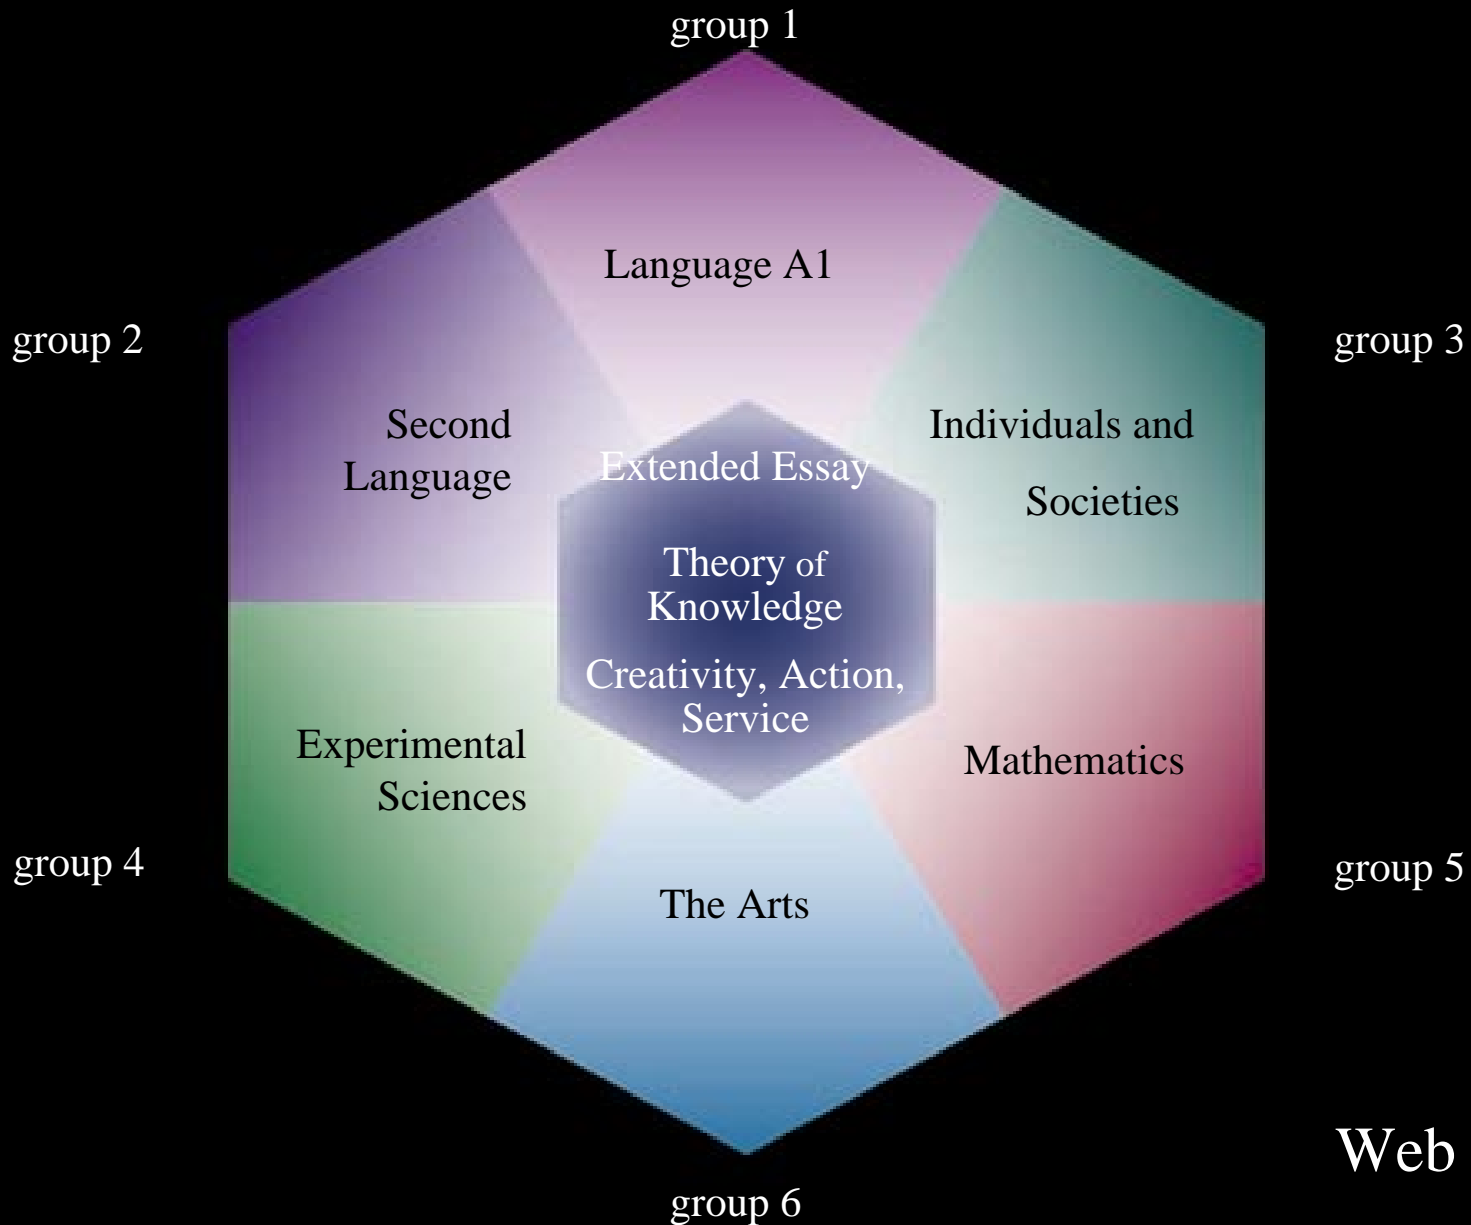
group 1

group 2

group 3

Language A1

Second Language

Individuals and Societies

Extended Essay

Theory of Knowledge

Creativity, Action, Service

Experimental Sciences

Mathematics

group 4

group 5

The Arts

Web

group 6